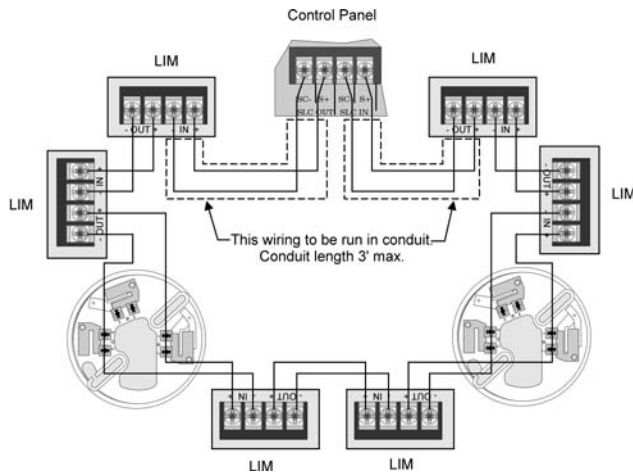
Control Panel

LIM

LIM

- OUT + - IN +

SC- IN+ SC+ S+
SLC OUT SLC IN

- OUT + - IN +

LIM

+ IN -
- OUT +

LIM

- OUT +
+ IN -

This wiring to be run in conduit.
Conduit length 3' max.

- IN + - OUT +

- IN + - OUT +

LIM

LIM